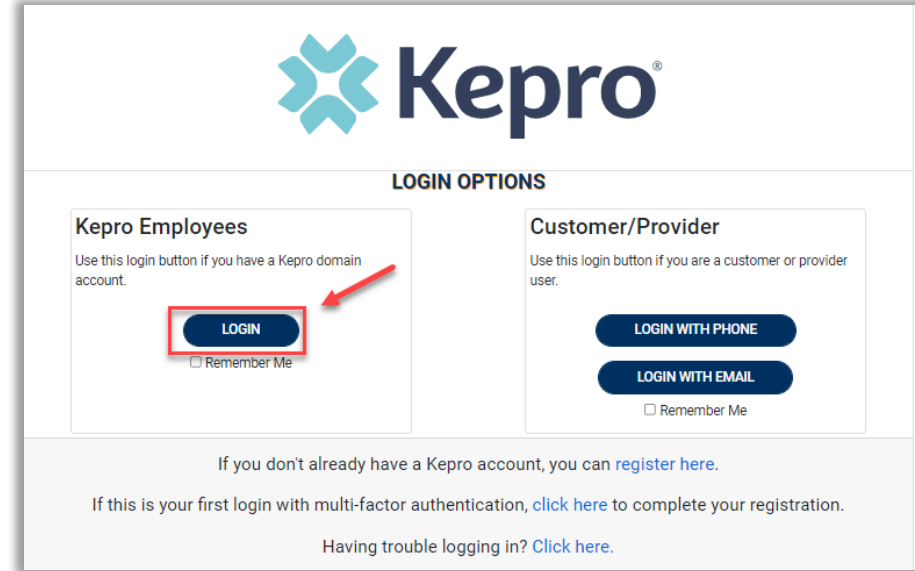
Kepro®

LOGIN OPTIONS

Kepro Employees

Use this login button if you have a Kepro domain account.

LOGIN

☐ Remember Me

Customer/Provider

Use this login button if you are a customer or provider user.

LOGIN WITH PHONE

LOGIN WITH EMAIL

☐ Remember Me

If you don't already have a Kepro account, you can register here.

If this is your first login with multi-factor authentication, click here to complete your registration.

Having trouble logging in? Click here.